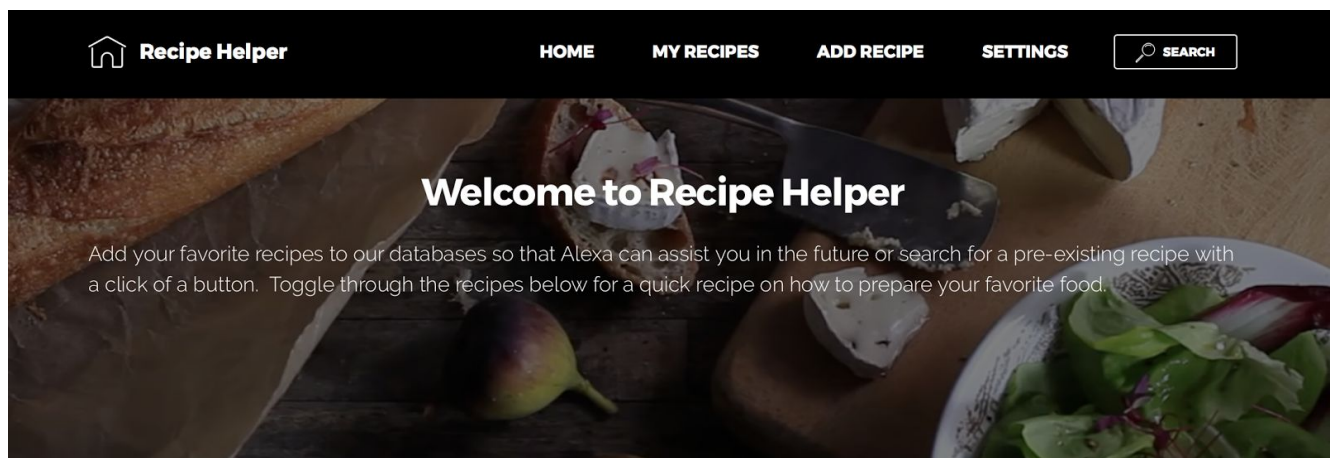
Recipe Helper

HOME MY RECIPES ADD RECIPE SETTINGS SEARCH

Welcome to Recipe Helper

Add your favorite recipes to our databases so that Alexa can assist you in the future or search for a pre-existing recipe with a click of a button. Toggle through the recipes below for a quick recipe on how to prepare your favorite food.